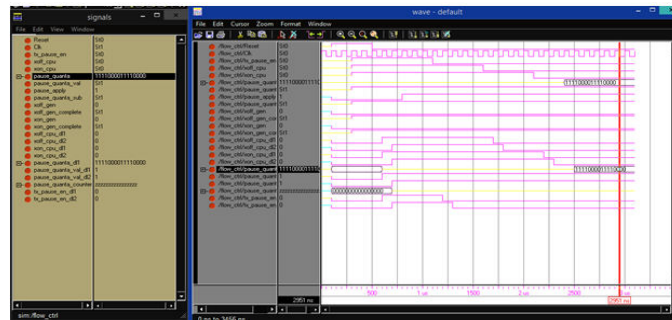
signals
File Edit View Window

| | |
|---|---|
| Reset | St0 |
| Clk | St1 |
| tx_pause_en | St0 |
| xoff_cpu | St0 |
| xon_cpu | St0 |
| pause_quanta | 1111000011110000 |
| pause_quanta_val | St1 |
| pause_apply | 1 |
| pause_quanta_sub | St1 |
| xoff_gen | 0 |
| xoff_gen_complete | St1 |
| xon_gen | 0 |
| xon_gen_complete | St1 |
| xoff_cpu_dl | 0 |
| xoff_cpu_dl2 | 0 |
| xon_cpu_dl | 0 |
| xon_cpu_dl2 | 0 |
| pause_quanta_dl | 1111000011110000 |
| pause_quanta_val_dl | St1 |
| pause_quanta_val_dl2 | St1 |
| pause_quanta_counter | 0000000000000000 |
| tx_pause_en_dl | 0 |
| tx_pause_en_dl2 | 0 |

sim:/flow_ctrl

wave - default
File Edit Cursor Zoom Format Window

| | |
|---|---|
| /flow_ctrl/Reset | St0 |
| /flow_ctrl/Clk | St0 |
| /flow_ctrl/tx_pause_en | St0 |
| /flow_ctrl/xoff_cpu | St0 |
| /flow_ctrl/xon_cpu | St0 |
| /flow_ctrl/pause_quant | 1111000011110 |
| /flow_ctrl/pause_quant | St1 |
| /flow_ctrl/pause_apply | 1 |
| /flow_ctrl/pause_quant | St1 |
| /flow_ctrl/xoff_gen | 0 |
| /flow_ctrl/xoff_gen_cor | St1 |
| /flow_ctrl/xon_gen | 0 |
| /flow_ctrl/xon_gen_cor | St1 |
| /flow_ctrl/xoff_cpu_dl | 0 |
| /flow_ctrl/xoff_cpu_dl2 | 0 |
| /flow_ctrl/xon_cpu_dl | 0 |
| /flow_ctrl/xon_cpu_dl2 | 0 |
| /flow_ctrl/pause_quant | 1111000011110 |
| /flow_ctrl/pause_quant | St1 |
| /flow_ctrl/pause_quant | 1 |
| /flow_ctrl/pause_quant | 0000000000000 |
| /flow_ctrl/tx_pause_en | 0 |
| /flow_ctrl/tx_pause_en | 0 |

1111000011110000
0000000000000000
1111000011110000

2951 ns
500 1 us 1500 2 us 2500 3 us
2951 ns
0 ns to 3456 ns